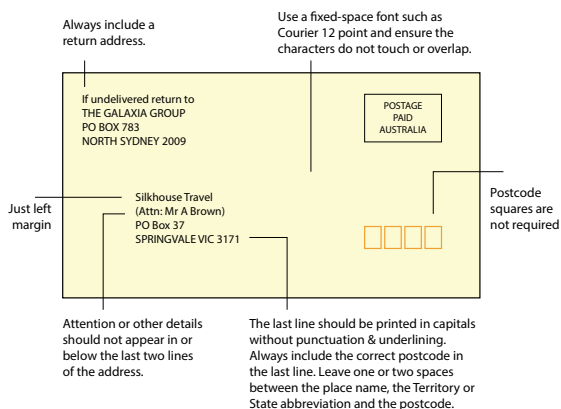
Always include a return address.

Use a fixed-space font such as Courier 12 point and ensure the characters do not touch or overlap.

If undelivered return to
THE GALAXIA GROUP
PO BOX 783
NORTH SYDNEY 2009

POSTAGE
PAID
AUSTRALIA

Just left margin

Silkhouse Travel
(Attn: Mr A Brown)
PO Box 37
SPRINGVALE VIC 3171

Postcode squares are not required

Attention or other details should not appear in or below the last two lines of the address.

The last line should be printed in capitals without punctuation & underlining. Always include the correct postcode in the last line. Leave one or two spaces between the place name, the Territory or State abbreviation and the postcode.